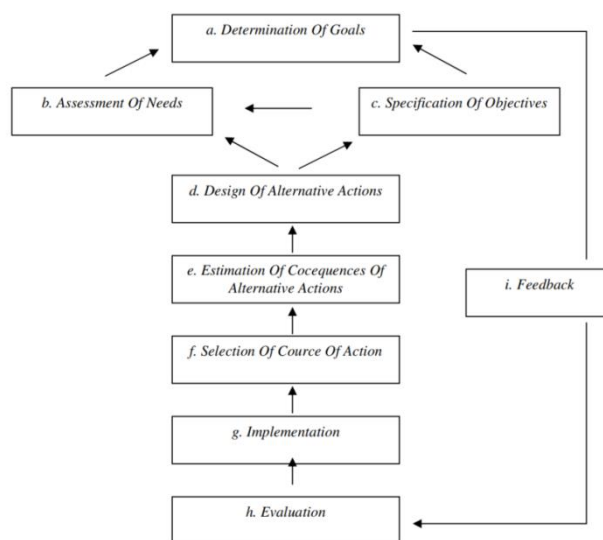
a. Determination Of Goals

b. Assessment Of Needs

c. Specification Of Objectives

d. Design Of Alternative Actions

e. Estimation Of Cocequences Of Alternative Actions

f. Selection Of Cource Of Action

g. Implementation

h. Evaluation

i. Feedback